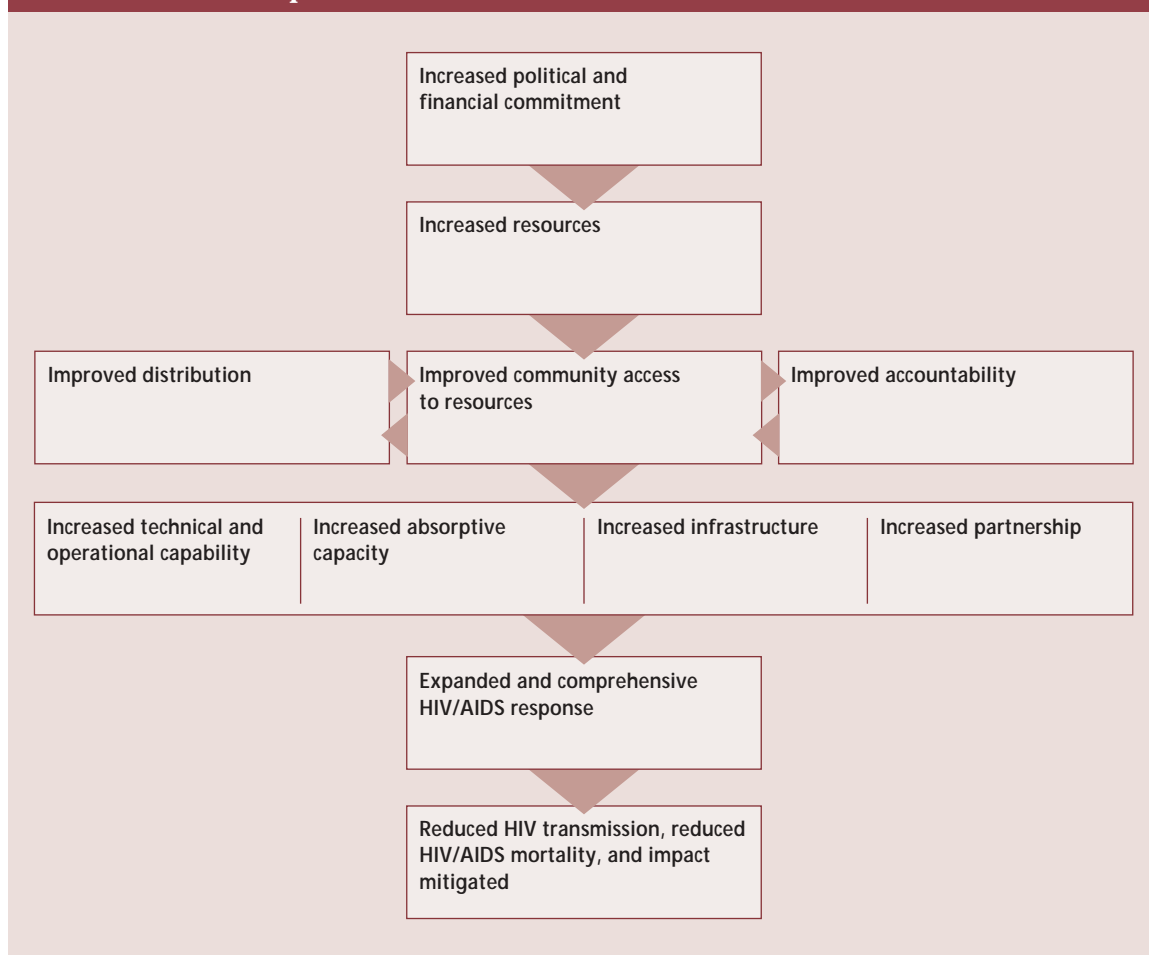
Increased political and financial commitment

Increased resources

Improved distribution

Improved community access to resources

Improved accountability

Increased technical and operational capability

Increased absorptive capacity

Increased infrastructure

Increased partnership

Expanded and comprehensive HIV/AIDS response

Reduced HIV transmission, reduced HIV/AIDS mortality, and impact mitigated